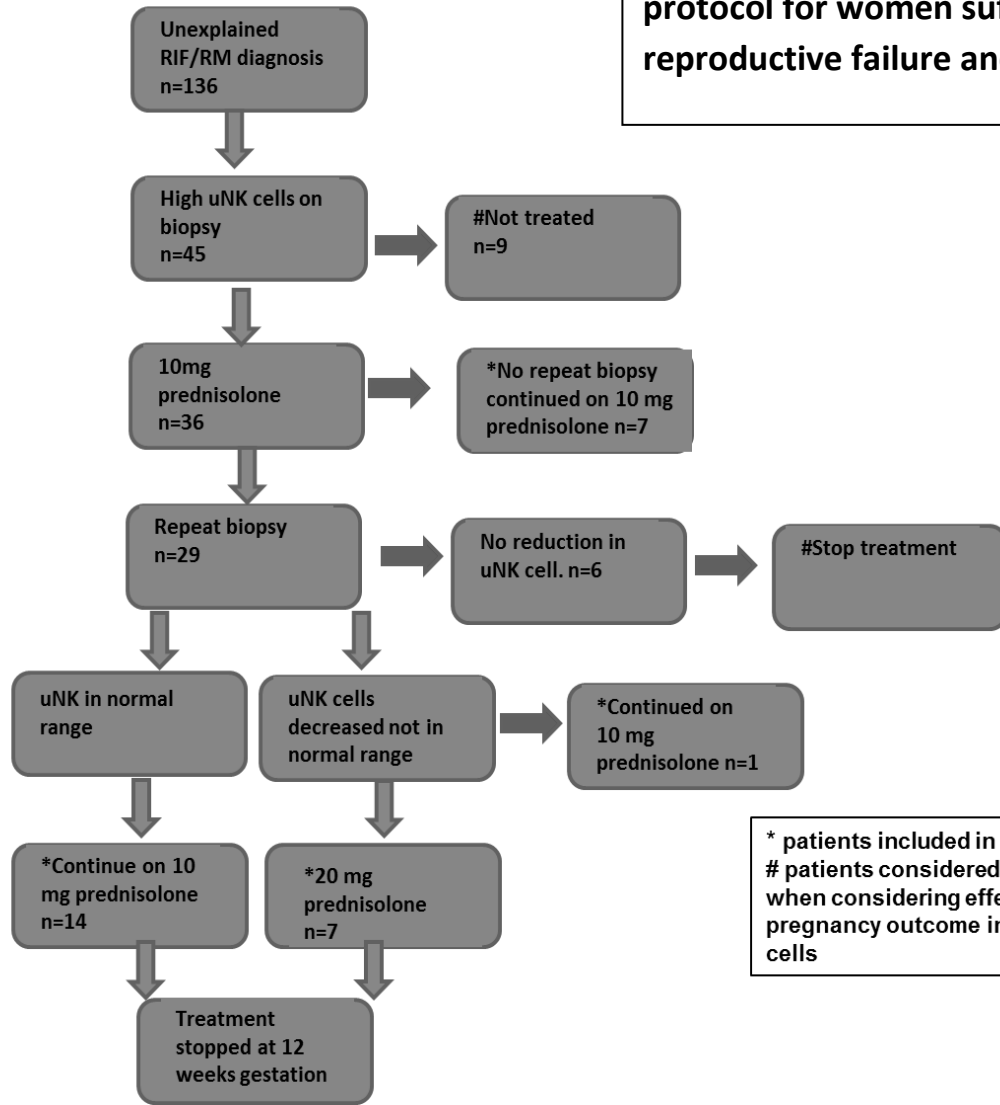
protocol for women su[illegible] reproductive failure an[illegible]

Unexplained RIF/RM diagnosis n=136

High uNK cells on biopsy n=45

#Not treated n=9

10mg prednisolone n=36

*No repeat biopsy continued on 10 mg prednisolone n=7

Repeat biopsy n=29

No reduction in uNK cell. n=6

#Stop treatment

uNK in normal range

uNK cells decreased not in normal range

*Continued on 10 mg prednisolone n=1

*Continue on 10 mg prednisolone n=14

*20 mg prednisolone n=7

Treatment stopped at 12 weeks gestation

* patients included in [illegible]
# patients considered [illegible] when considering effe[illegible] pregnancy outcome in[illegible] cells